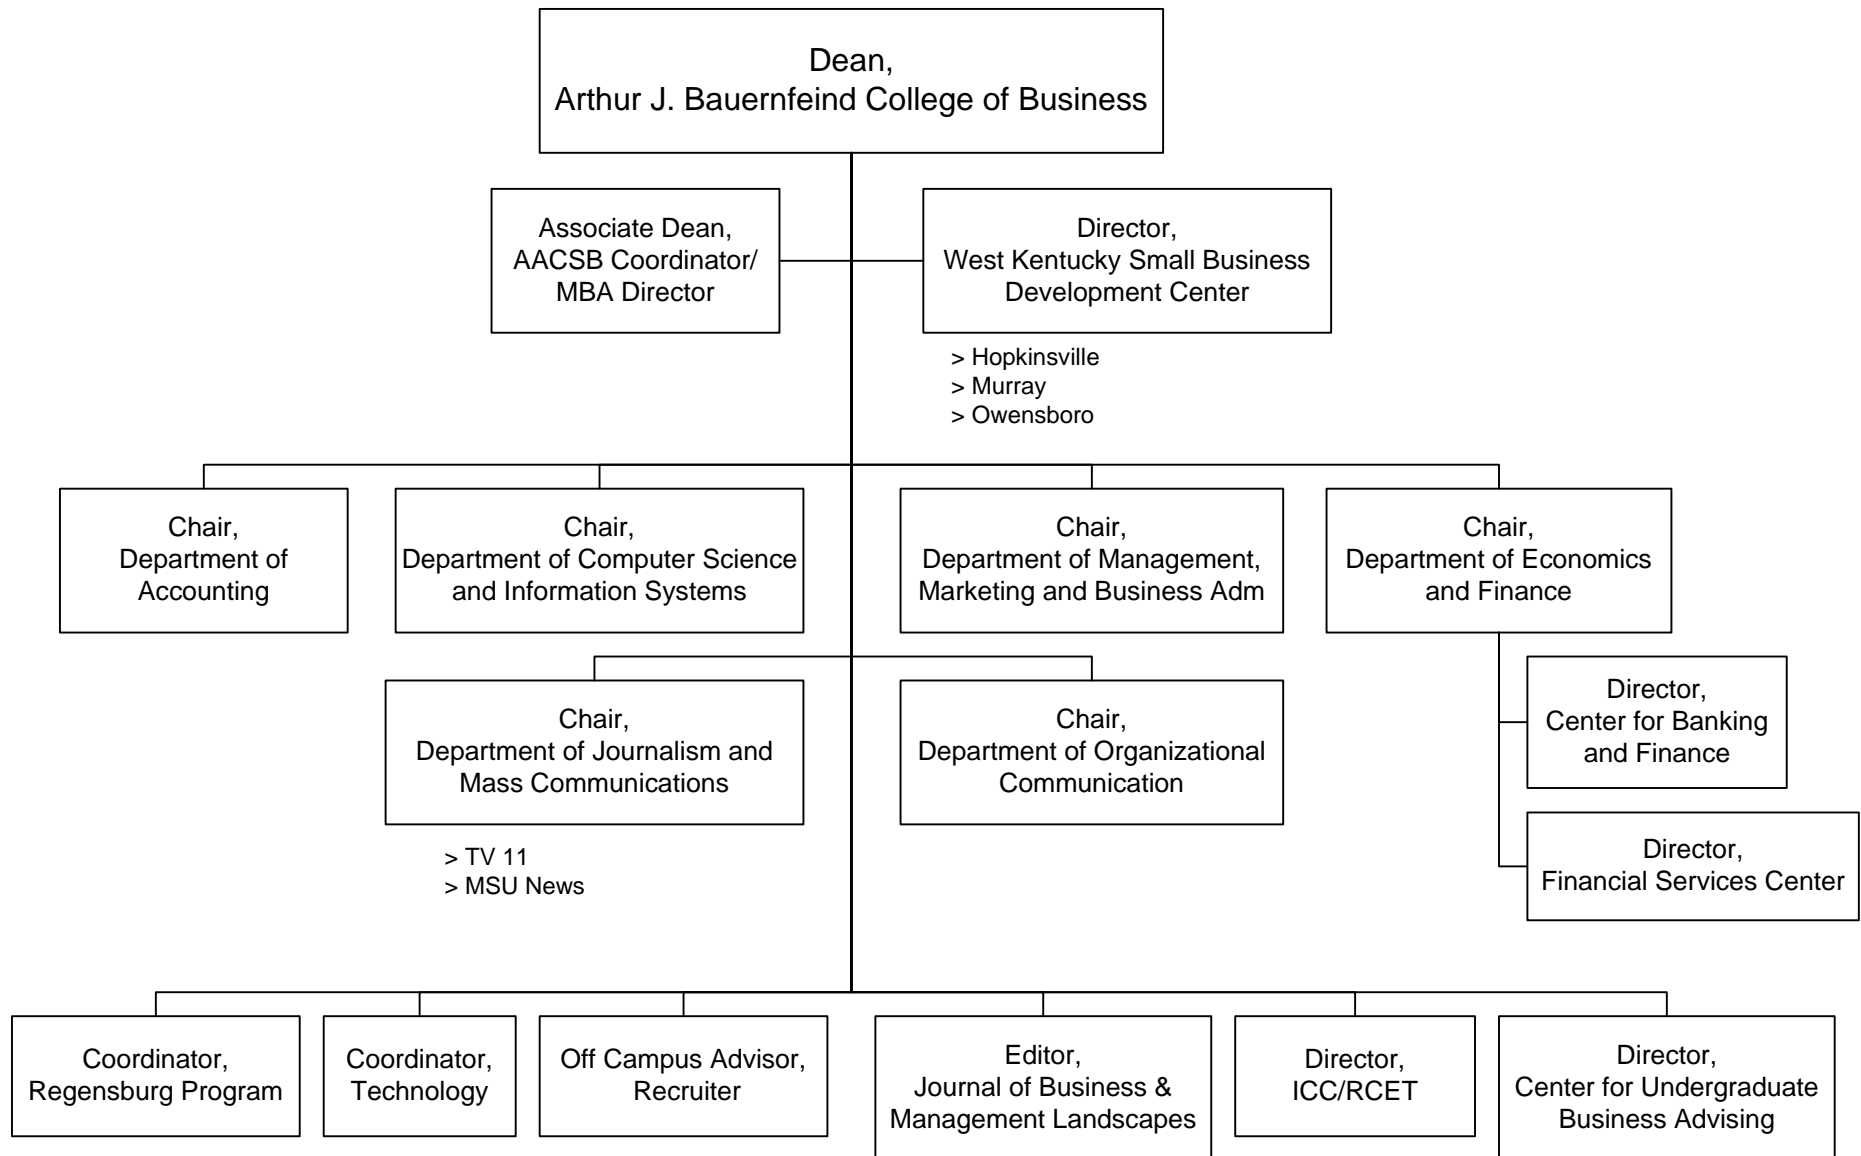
Dean,
Arthur J. Bauernfeind College of Business

Associate Dean,
AACSB Coordinator/
MBA Director

Director,
West Kentucky Small Business
Development Center

> Hopkinsville
> Murray
> Owensboro

Chair,
Department of
Accounting

Chair,
Department of Computer Science
and Information Systems

Chair,
Department of Management,
Marketing and Business Adm

Chair,
Department of Economics
and Finance

Director,
Center for Banking
and Finance

Director,
Financial Services Center

Chair,
Department of Journalism and
Mass Communications

> TV 11
> MSU News

Chair,
Department of Organizational
Communication

Coordinator,
Regensburg Program

Coordinator,
Technology

Off Campus Advisor,
Recruiter

Editor,
Journal of Business &
Management Landscapes

Director,
ICC/RCET

Director,
Center for Undergraduate
Business Advising